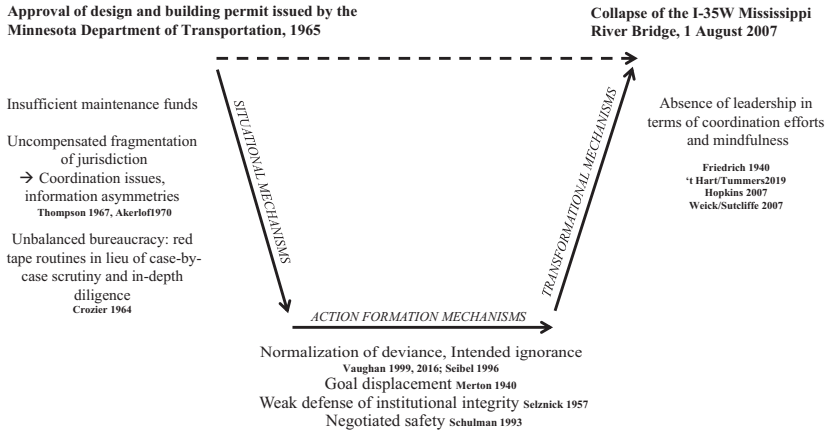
Approval of design and building permit issued by the Minnesota Department of Transportation, 1965

Collapse of the I-35W Mississippi River Bridge, 1 August 2007

Insufficient maintenance funds

Uncompensated fragmentation of jurisdiction
→ Coordination issues, information asymmetries
Thompson 1967, Akerlof1970

Unbalanced bureaucracy: red tape routines in lieu of case-by-case scrutiny and in-depth diligence
Crozier 1964

SITUATIONAL MECHANISMS

ACTION FORMATION MECHANISMS

TRANSFORMATIONAL MECHANISMS

Absence of leadership in terms of coordination efforts and mindfulness

Friedrich 1940
't Hart/Tummers2019
Hopkins 2007
Weick/Sutcliffe 2007

Normalization of deviance, Intended ignorance
Vaughan 1999, 2016; Seibel 1996
Goal displacement Merton 1940
Weak defense of institutional integrity Selznick 1957
Negotiated safety Schulman 1993